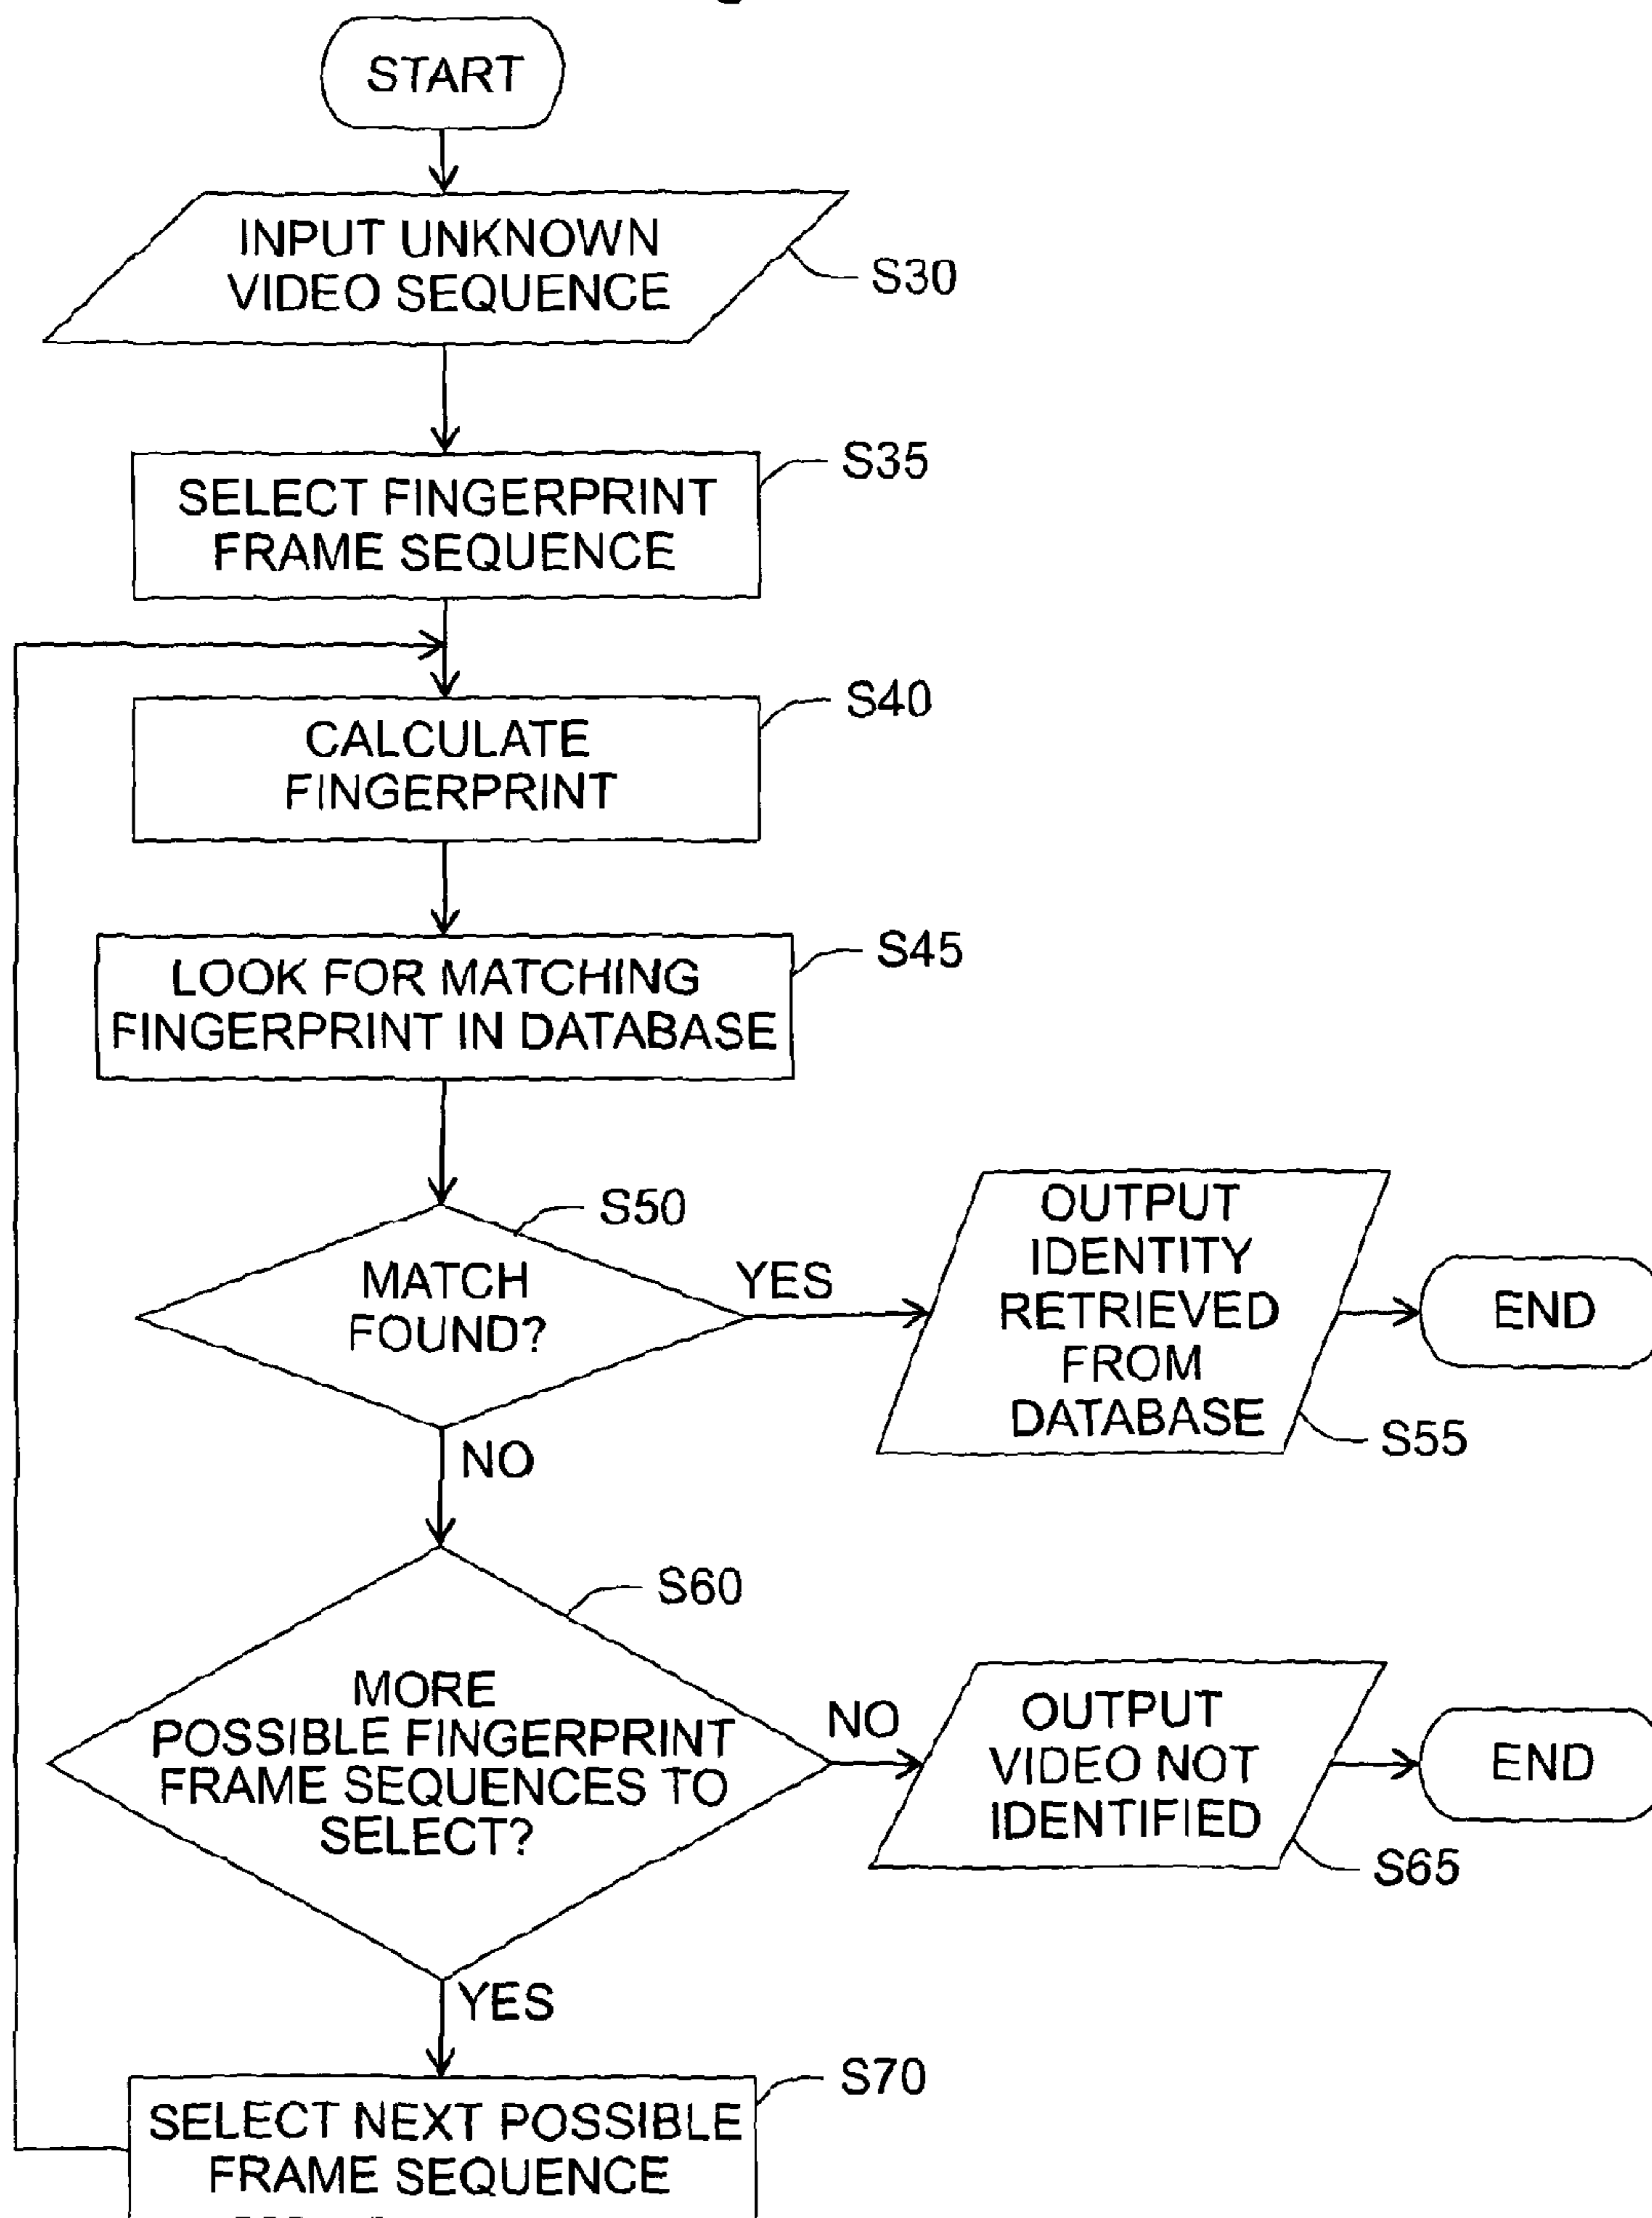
START

INPUT UNKNOWN VIDEO SEQUENCE

S30

SELECT FINGERPRINT FRAME SEQUENCE

S35

CALCULATE FINGERPRINT

S40

LOOK FOR MATCHING FINGERPRINT IN DATABASE

S45

S50

MATCH FOUND?

YES

OUTPUT IDENTITY RETRIEVED FROM DATABASE

END

S55

NO

S60

MORE POSSIBLE FINGERPRINT FRAME SEQUENCES TO SELECT?

NO

OUTPUT VIDEO NOT IDENTIFIED

END

S65

YES

SELECT NEXT POSSIBLE FRAME SEQUENCE

S70